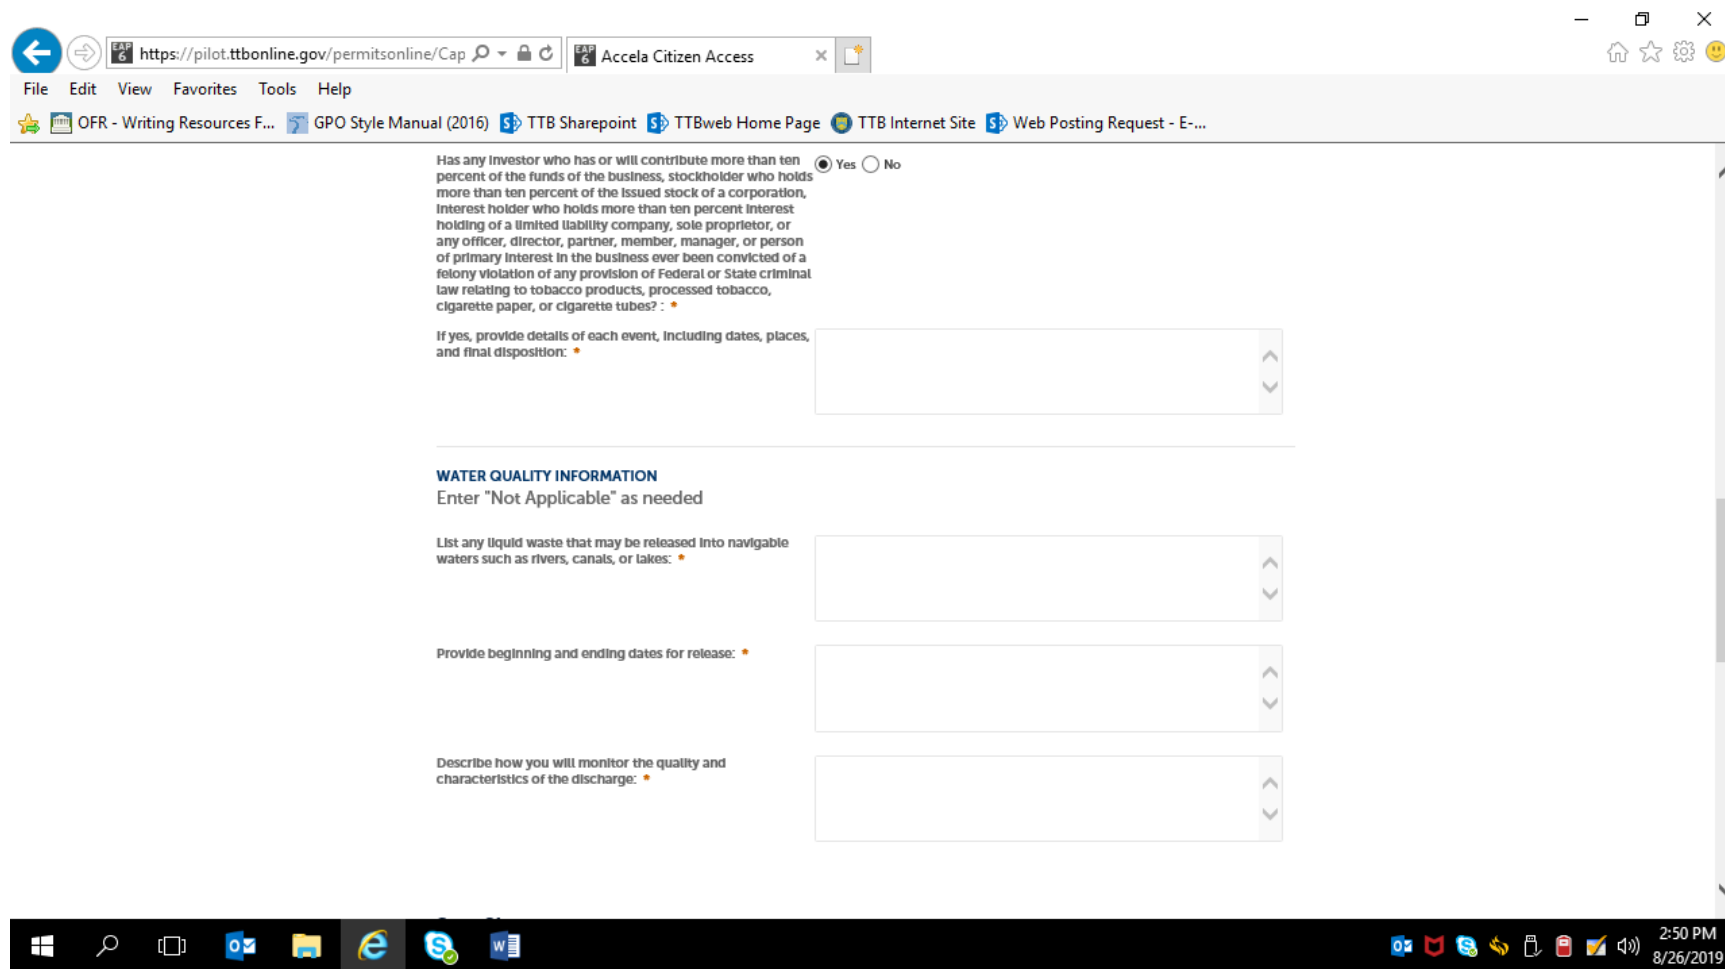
https://pilot.ttbonline.gov/permitsonline/Cap

Accela Citizen Access

File Edit View Favorites Tools Help

OFR - Writing Resources F... GPO Style Manual (2016) TTB Sharepoint TTBweb Home Page TTB Internet Site Web Posting Request - E-...

Has any investor who has or will contribute more than ten percent of the funds of the business, stockholder who holds more than ten percent of the issued stock of a corporation, interest holder who holds more than ten percent interest holding of a limited liability company, sole proprietor, or any officer, director, partner, member, manager, or person of primary interest in the business ever been convicted of a felony violation of any provision of Federal or State criminal law relating to tobacco products, processed tobacco, cigarette paper, or cigarette tubes? : *

Yes No

If yes, provide details of each event, including dates, places, and final disposition: *

WATER QUALITY INFORMATION

Enter "Not Applicable" as needed

List any liquid waste that may be released into navigable waters such as rivers, canals, or lakes: *

Provide beginning and ending dates for release: *

Describe how you will monitor the quality and characteristics of the discharge: *

2:50 PM
8/26/2019